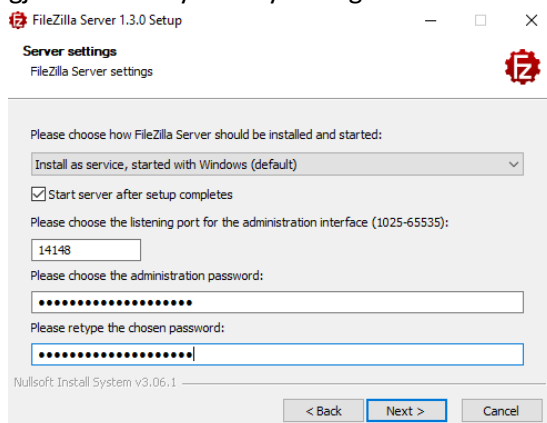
FileZilla Server 1.3.0 Setup

Server settings
FileZilla Server settings

Please choose how FileZilla Server should be installed and started:

Install as service, started with Windows (default)

Start server after setup completes

Please choose the listening port for the administration interface (1025-65535):

14148

Please choose the administration password:

••••••••••••••••••••

Please retype the chosen password:

••••••••••••••••••••

Nullsoft Install System v3.06.1

< Back Next > Cancel